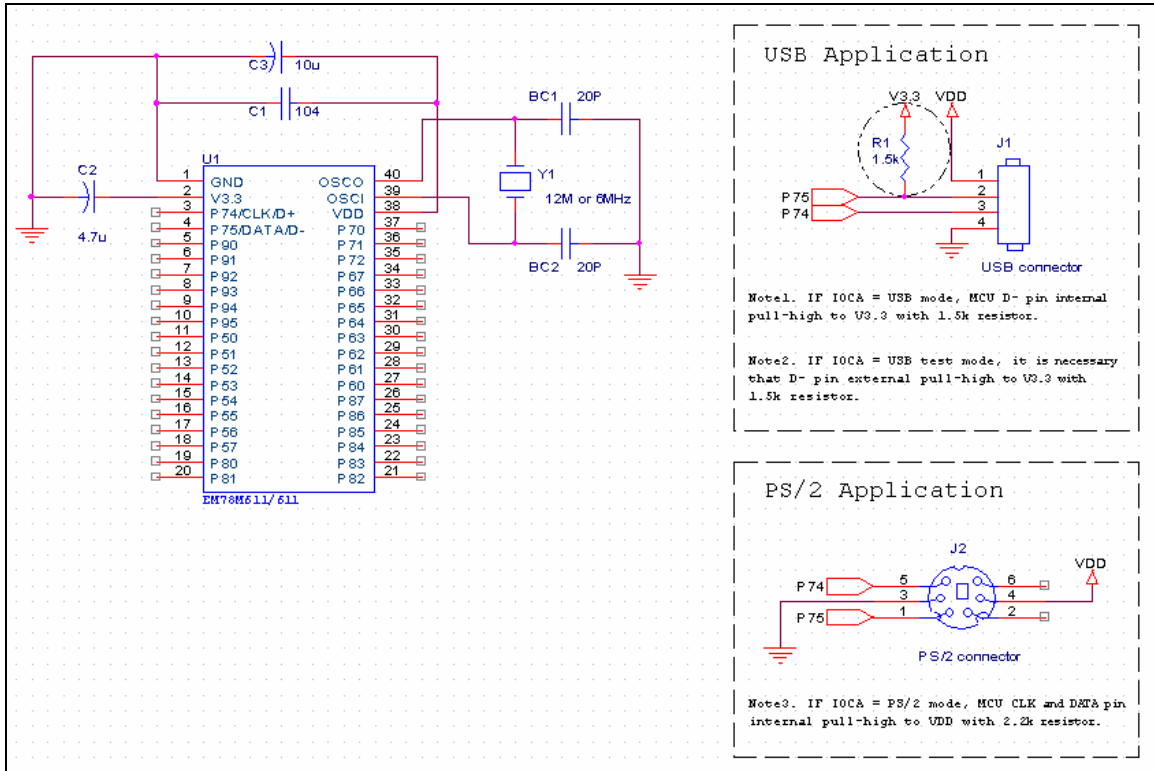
C3 10u
C1 104
C2
4.7u
U1
1 GND
2 V3.3
3 P74/CLK/D+
4 P75/DATA/D-
5 P90
6 P91
7 P92
8 P93
9 P94
10 P95
11 P50
12 P51
13 P52
14 P53
15 P54
16 P55
17 P56
18 P57
19 P80
20 P81
OSCO 40
OSCI 39
VDD 38
P70 37
P71 36
P72 35
P67 34
P66 33
P65 32
P64 31
P63 30
P62 29
P61 28
P60 27
P87 26
P86 25
P85 24
P84 23
P83 22
P82 21
EM78M611/511
BC1 20P
Y1
12M or 6MHz
BC2 20P

USB Application
V3.3 VDD
R1
1.5k
J1
1
2
3
4
P75
P74
USB connector

Note1. IF IOCA = USB mode, MCU D- pin internal pull-high to V3.3 with 1.5k resistor.

Note2. IF IOCA = USB test mode, it is necessary that D- pin external pull-high to V3.3 with 1.5k resistor.

PS/2 Application
J2
VDD
P74
5
3
6
4
P75
1
2
PS/2 connector

Note3. IF IOCA = PS/2 mode, MCU CLK and DATA pin internal pull-high to VDD with 2.2k resistor.